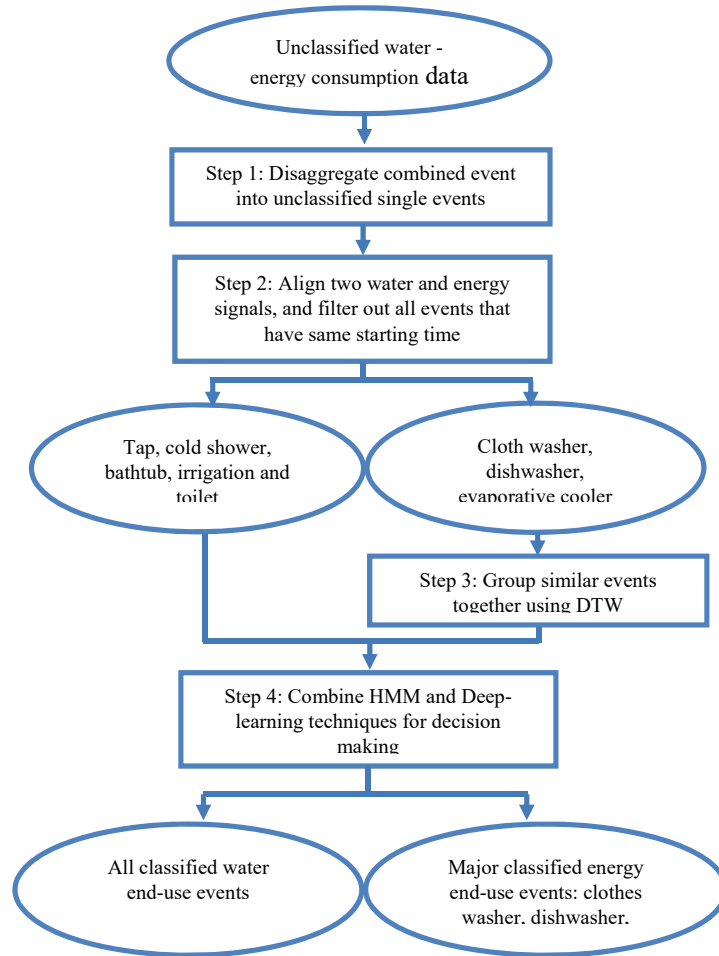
Unclassified water - energy consumption data

Step 1: Disaggregate combined event into unclassified single events

Step 2: Align two water and energy signals, and filter out all events that have same starting time

Tap, cold shower, bathtub, irrigation and toilet

Cloth washer, dishwasher, evaporative cooler

Step 3: Group similar events together using DTW

Step 4: Combine HMM and Deep-learning techniques for decision making

All classified water end-use events

Major classified energy end-use events: clothes washer, dishwasher,